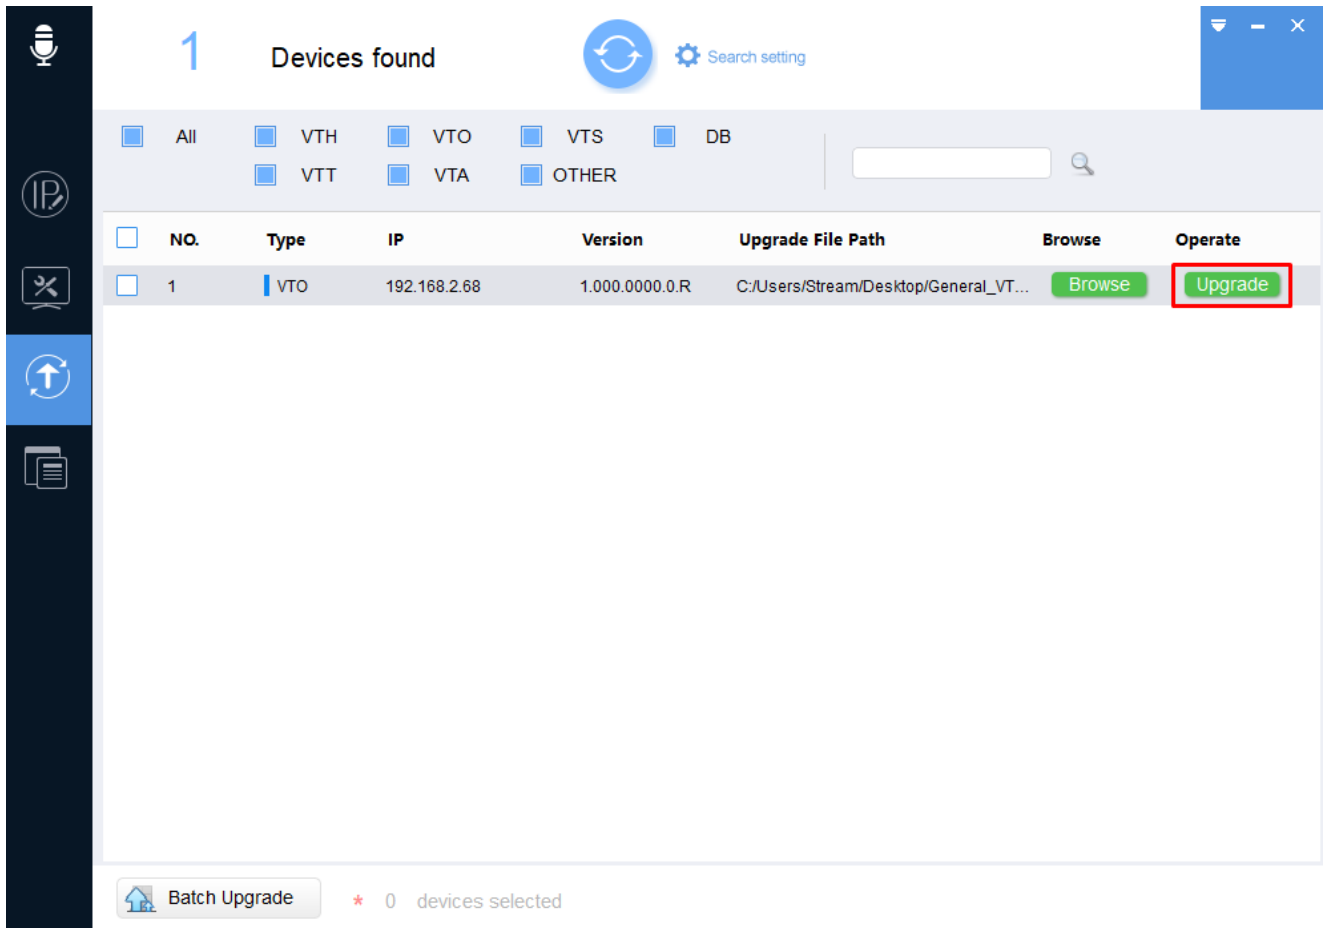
1 Devices found

Search setting

All VTH VTO VTS DB

VTT VTA OTHER

| NO. | Type | IP | Version | Upgrade File Path | Browse | Operate |
|---|---|---|---|---|---|---|
| 1 | VTO | 192.168.2.68 | 1.000.0000.0.R | C:/Users/Stream/Desktop/General_VT... | Browse | Upgrade |

Batch Upgrade

* 0 devices selected